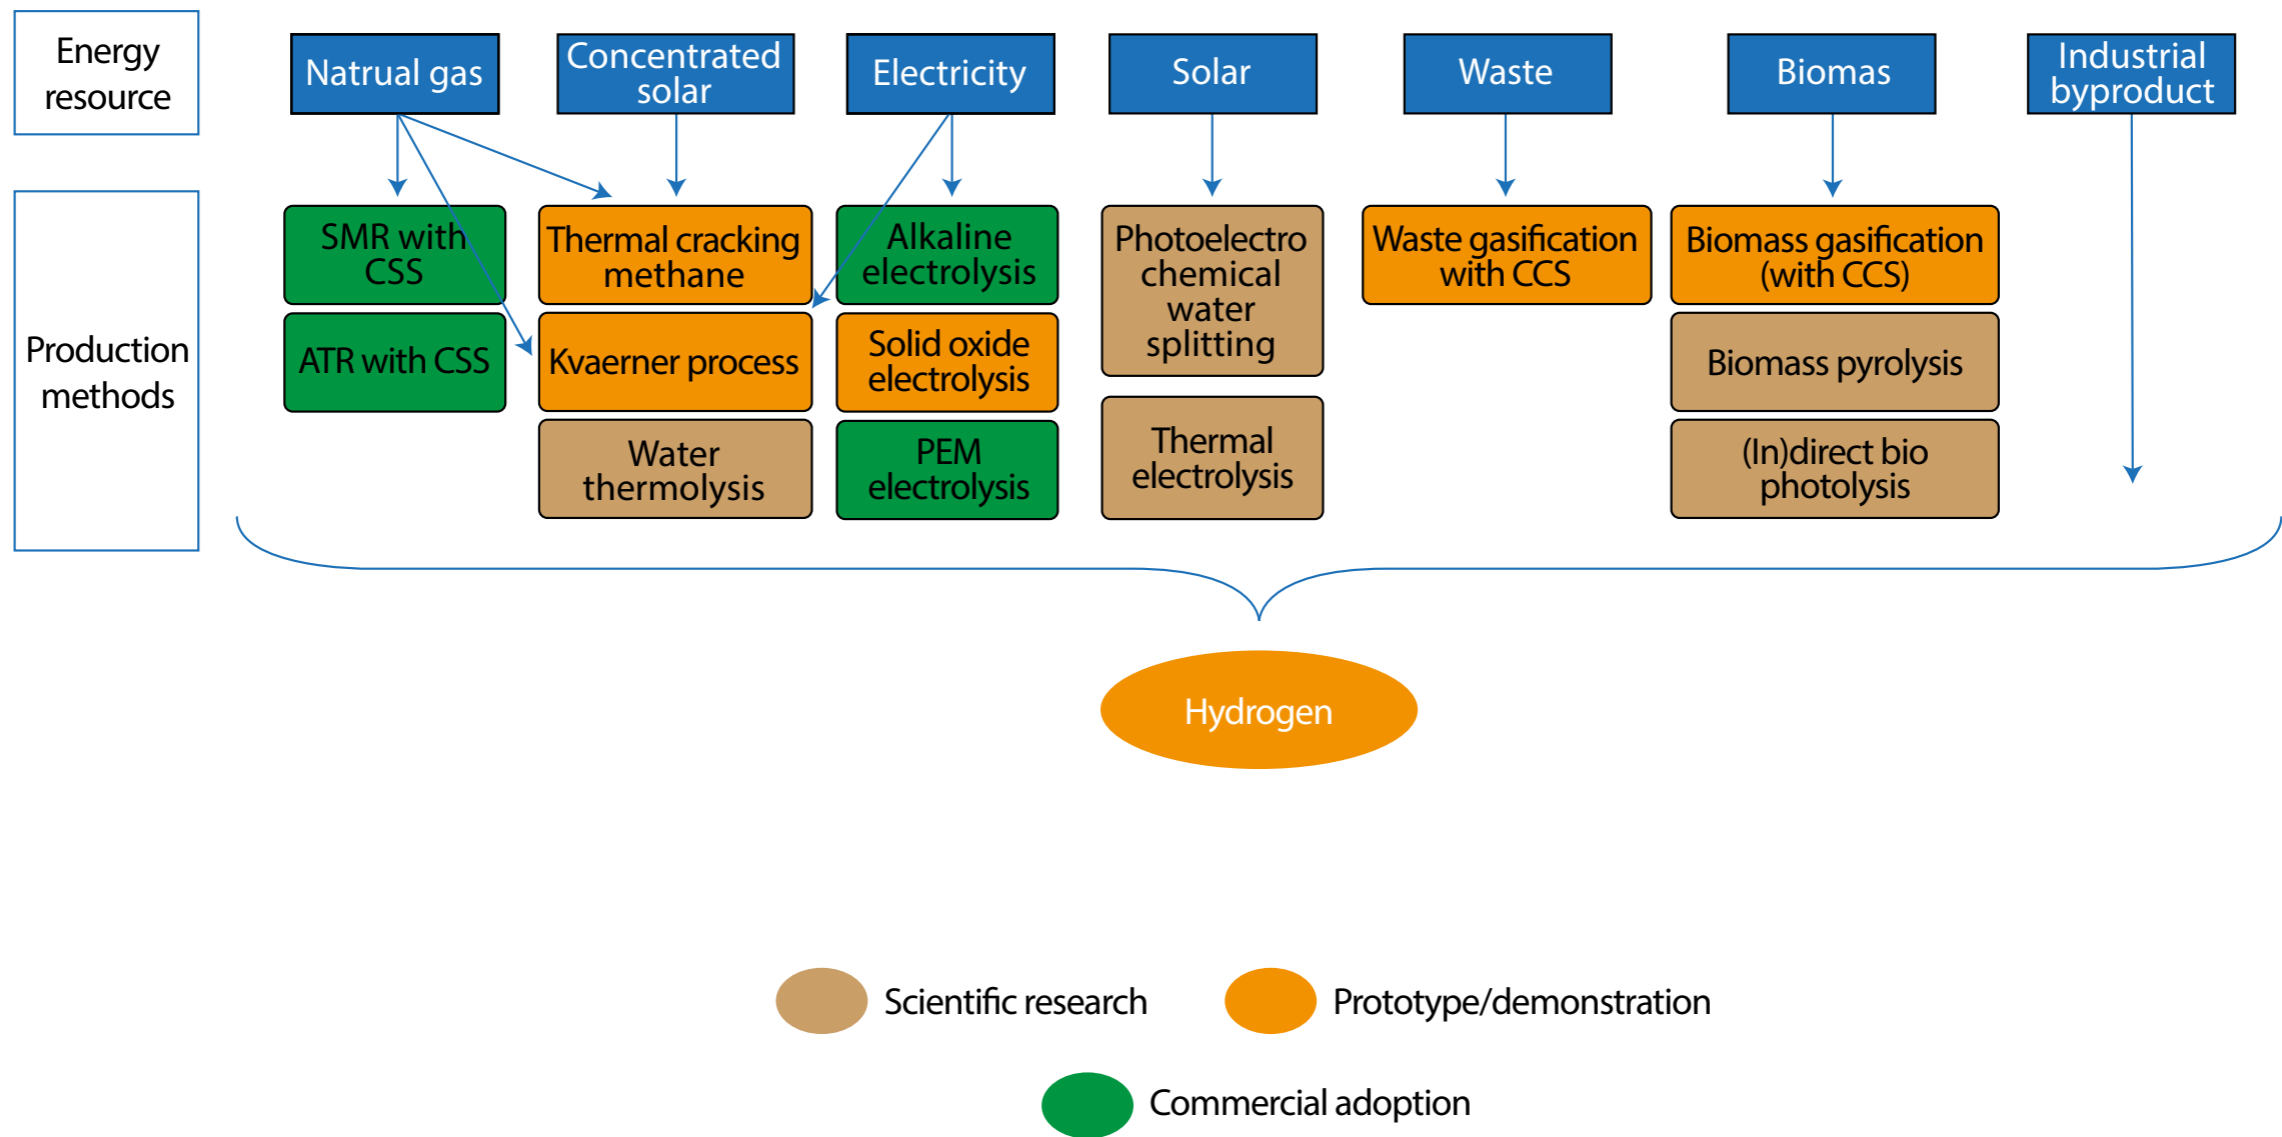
Energy resource

Natrual gas

Concentrated solar

Electricity

Solar

Waste

Biomas

Industrial byproduct

Production methods

SMR with CSS

ATR with CSS

Thermal cracking methane

Kvaerner process

Water thermolysis

Alkaline electrolysis

Solid oxide electrolysis

PEM electrolysis

Photoelectro chemical water splitting

Thermal electrolysis

Waste gasification with CCS

Biomass gasification (with CCS)

Biomass pyrolysis

(In)direct bio photolysis

Hydrogen

Scientific research

Prototype/demonstration

Commercial adoption